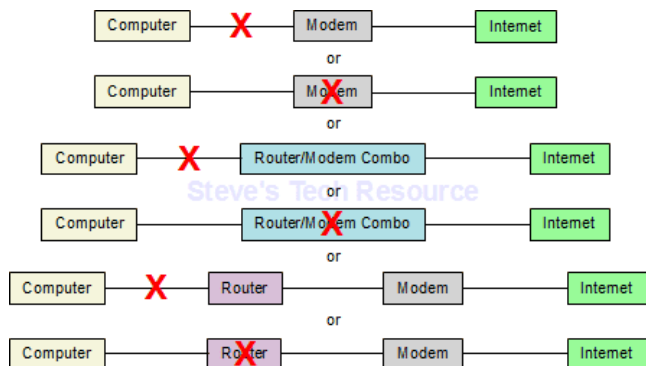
Computer X Modem Internet

or

Computer Modem Internet

or

Computer X Router/Modem Combo Internet

Steve's Tech Resource

or

Computer Router/Modem Combo Internet

or

Computer X Router Modem Internet

or

Computer Router Modem Internet